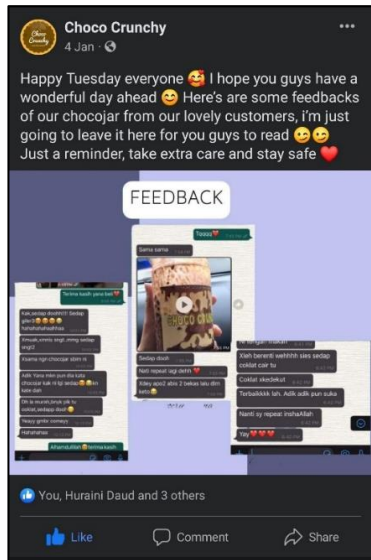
Choco Crunchy
4 Jan ·

Happy Tuesday everyone 🥰 I hope you guys have a wonderful day ahead 😊 Here's are some feedbacks of our chocojar from our lovely customers, i'm just going to leave it here for you guys to read 😏😏 Just a reminder, take extra care and stay safe ❤️

FEEDBACK

Terima kasih yana beli❤️

Kak,sedap doohh!! Sedap gila😂😂😂😂 hahahahahahhhaa

Xmuak,xrelo sngt..mmg sedap sngt

Xsama ngn chocojar stim ni

Adik Yana mkn pun die kata chocolar kak ni lgi sedap😂 kalah

Dh la murah,bnyk pik tu coklat,sedapp dooh

Happy gntle comeys

Hahahahaa

Alhamdulillah terimakasih

Tqqqq❤️

Sama sama

CHOCO CR

Sedap dooh

Nnti repeat lagi dehh ❤️

Kiley apo2 abis 2 bekas lalu dlm ketiu

Xleh berenti wehhhh sies sedap coklat car tu

Coklat ske2ekut

Terbaikkkk lah. Adik adik pun suka

Nanti sy repeat inshaAllah

Yay ❤️❤️❤️

You, Huraini Daud and 3 others

Like
Comment
Share